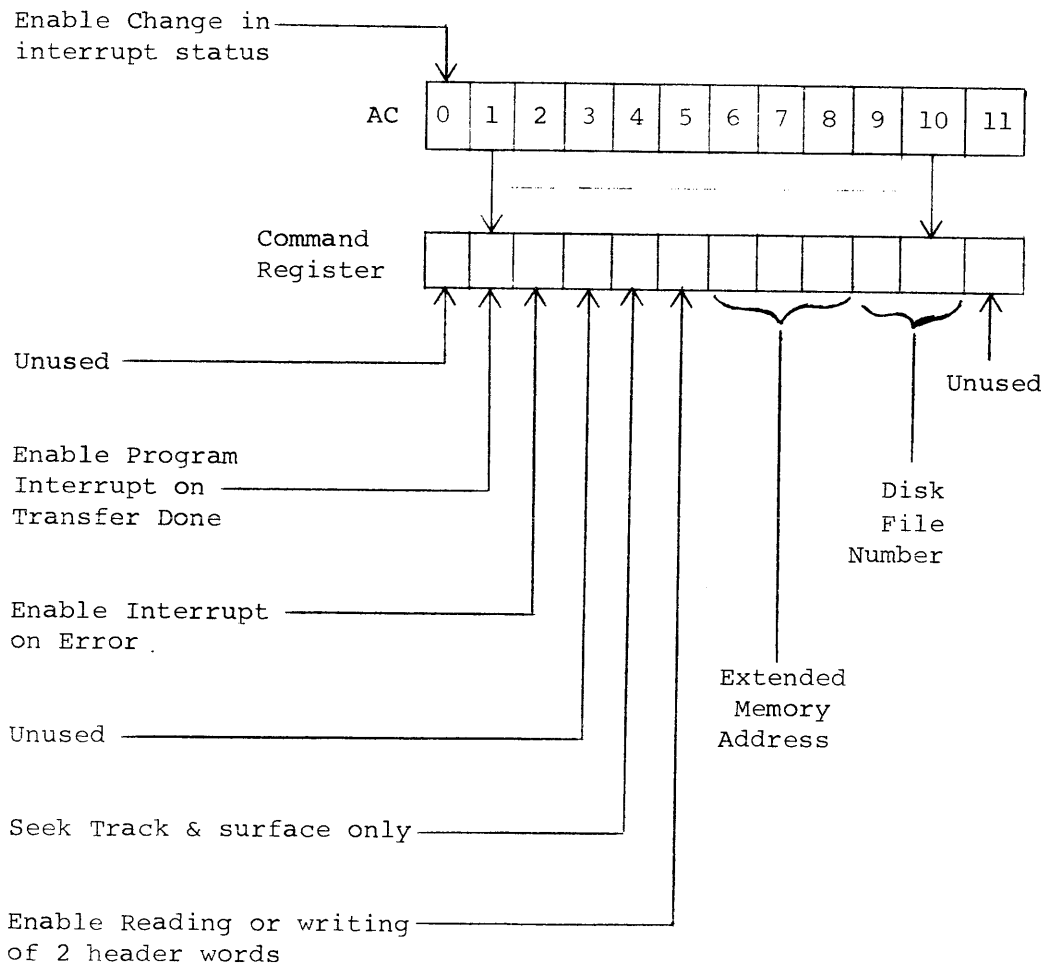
Enable Change in interrupt status

AC

| 0 | 1 | 2 | 3 | 4 | 5 | 6 | 7 | 8 | 9 | 10 | 11 |
|---|---|---|---|---|---|---|---|---|---|---|---|

Command Register

Unused

Enable Program Interrupt on Transfer Done

Enable Interrupt on Error .

Unused

Seek Track & surface only

Enable Reading or writing of 2 header words

Extended Memory Address

Disk File Number

Unused